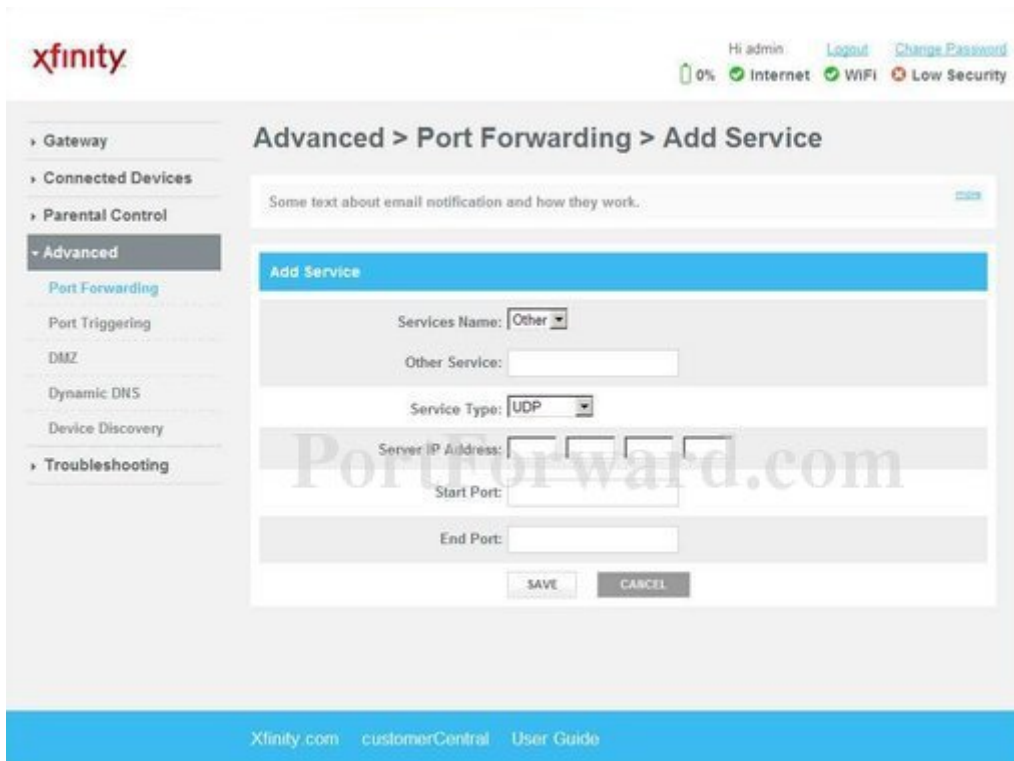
xfinity

Hi admin Logout Change Password

0% Internet WiFi Low Security

Gateway
Connected Devices
Parental Control
Advanced
Port Forwarding
Port Triggering
DMZ
Dynamic DNS
Device Discovery
Troubleshooting

Advanced > Port Forwarding > Add Service

Some text about email notification and how they work.

more

Add Service

Services Name: Other

Other Service:

Service Type: UDP

Server IP Address:

Start Port:

End Port:

SAVE CANCEL

Portforward.com

Xfinity.com customerCentral User Guide